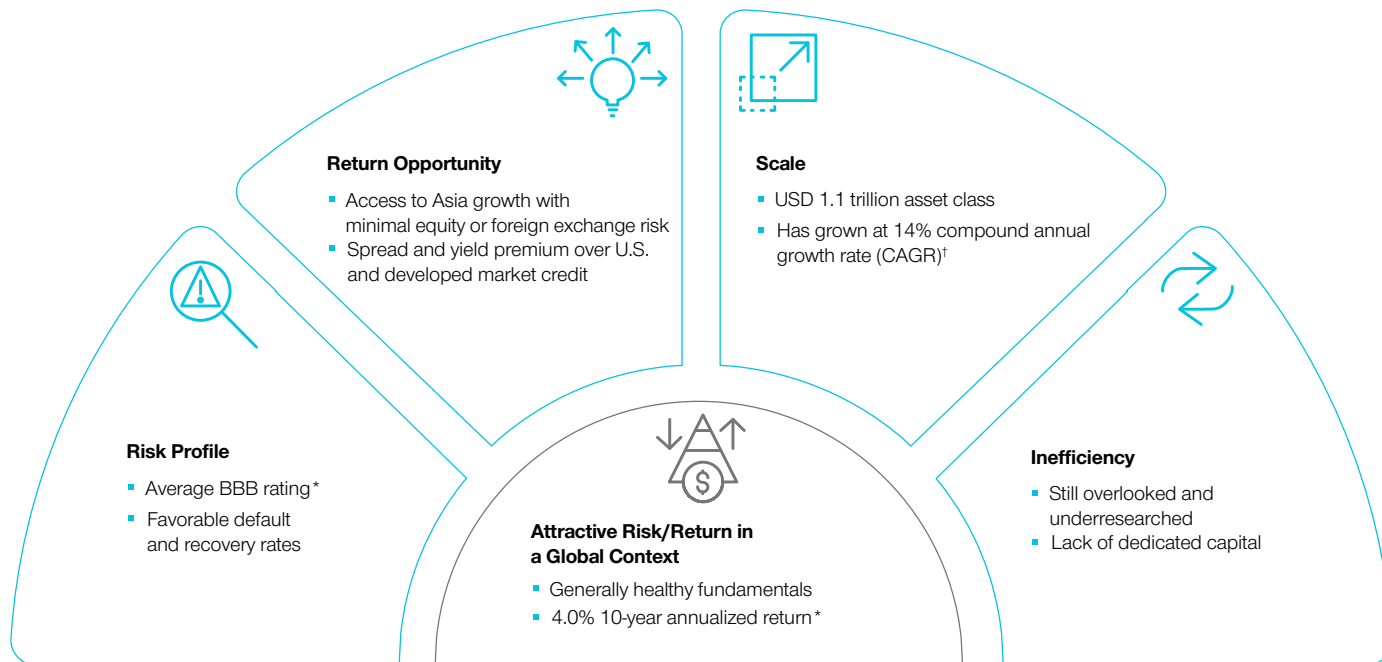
Return Opportunity

- Access to Asia growth with minimal equity or foreign exchange risk
- Spread and yield premium over U.S. and developed market credit

Scale

- USD 1.1 trillion asset class
- Has grown at 14% compound annual growth rate (CAGR)†

Risk Profile

- Average BBB rating*
- Favorable default and recovery rates

$

Attractive Risk/Return in a Global Context

- Generally healthy fundamentals
- 4.0% 10-year annualized return*

Inefficiency

- Still overlooked and underresearched
- Lack of dedicated capital